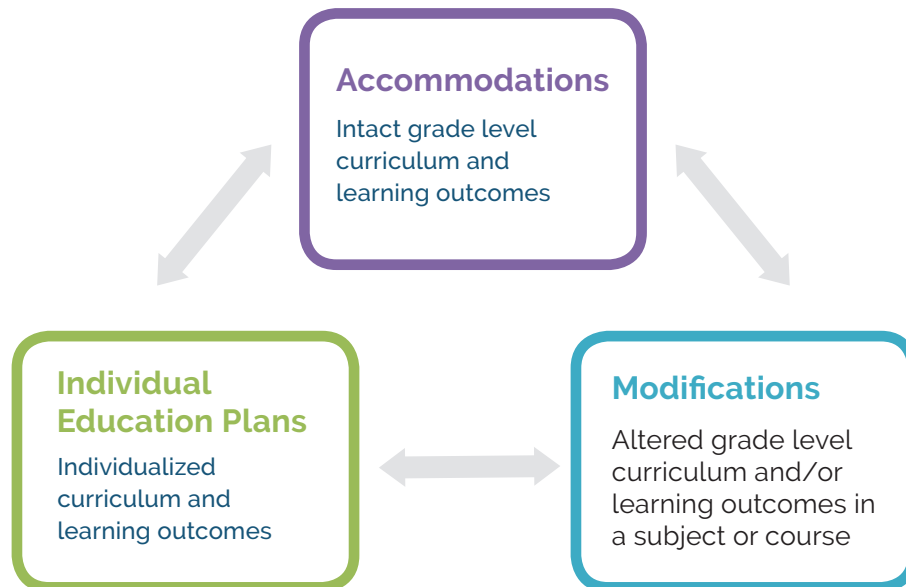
Accommodations

Intact grade level curriculum and learning outcomes

Individual Education Plans

Individualized curriculum and learning outcomes

Modifications

Altered grade level curriculum and/or learning outcomes in a subject or course